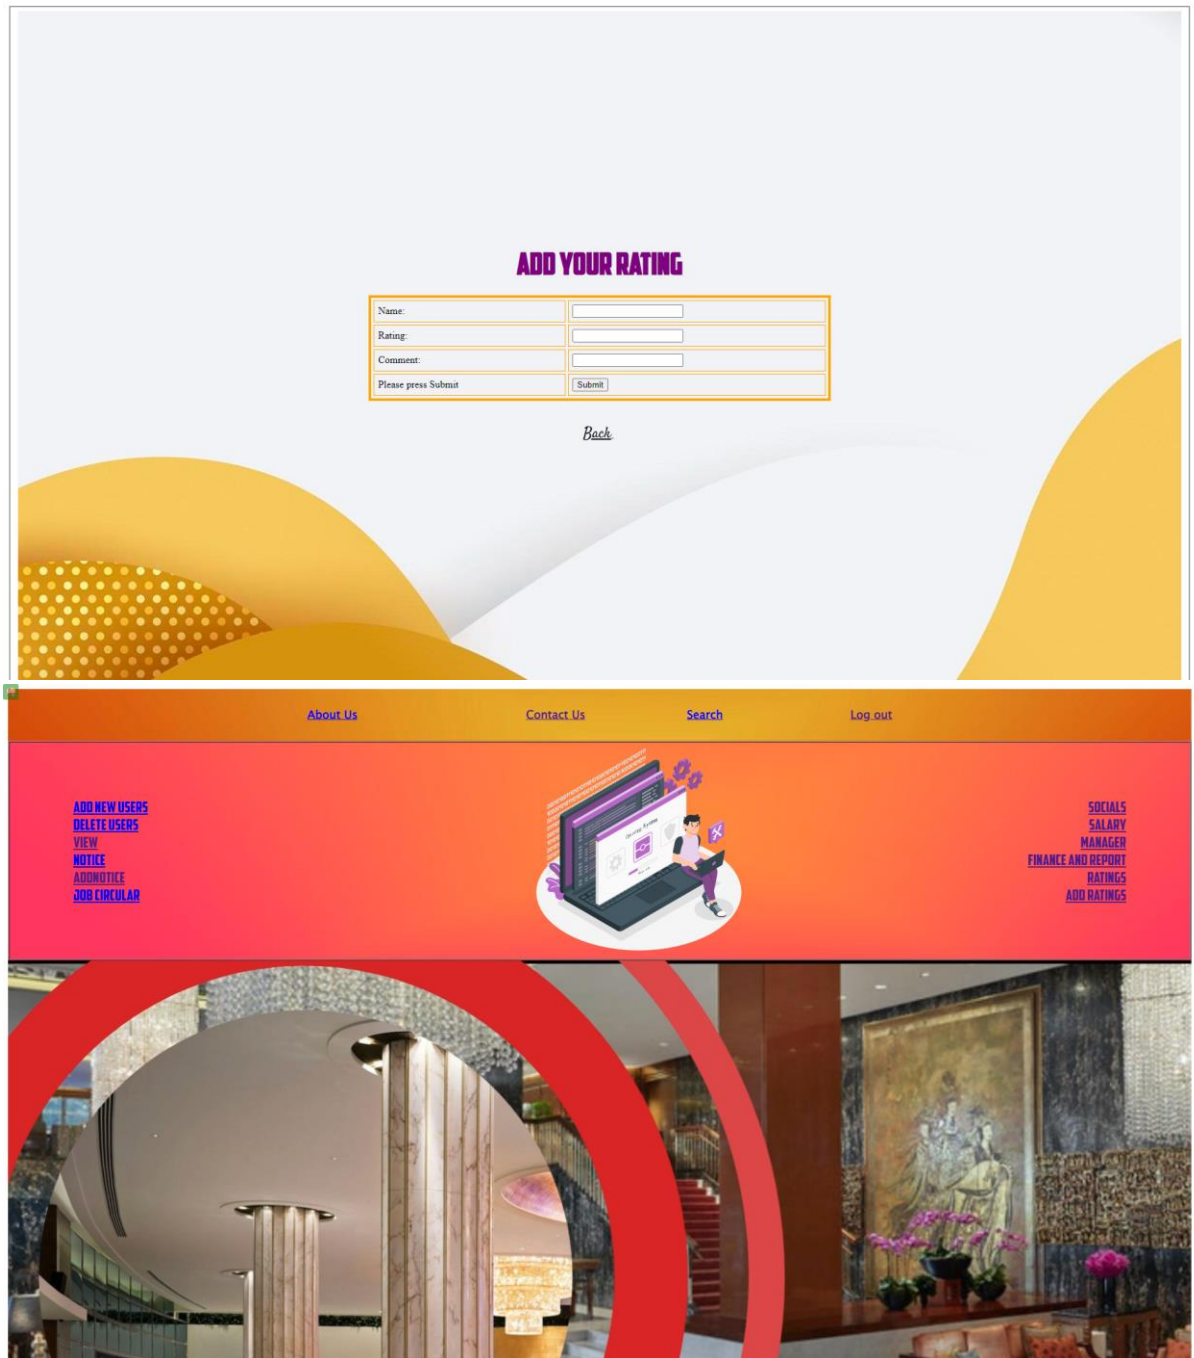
ADD YOUR RATING

| Name: | |
|---|---|
| Rating: | |
| Comment: | |
| Please press Submit | Submit |

Back

About Us Contact Us Search Log out

ADD NEW USERS
DELETE USERS
VIEW
NOTICE
ADDNOTICE
JOB CIRCULAR

SOCIALS
SALARY
MANAGER
FINANCE AND REPORT
RATINGS
ADD RATINGS